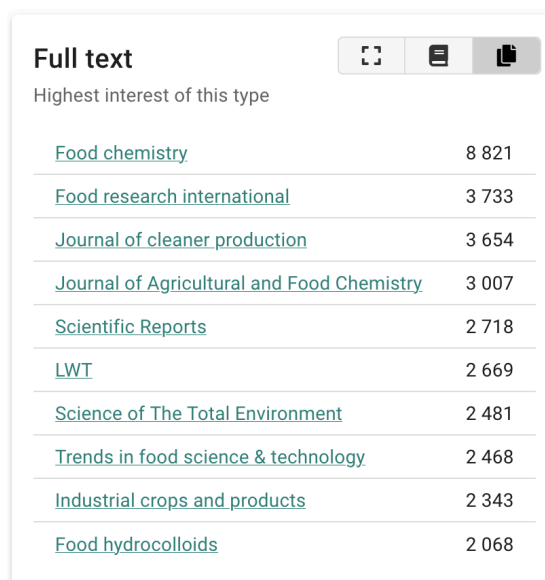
Full text

Highest interest of this type

| | |
|---|---|
| Food chemistry | 8 821 |
| Food research international | 3 733 |
| Journal of cleaner production | 3 654 |
| Journal of Agricultural and Food Chemistry | 3 007 |
| Scientific Reports | 2 718 |
| LWT | 2 669 |
| Science of The Total Environment | 2 481 |
| Trends in food science & technology | 2 468 |
| Industrial crops and products | 2 343 |
| Food hydrocolloids | 2 068 |